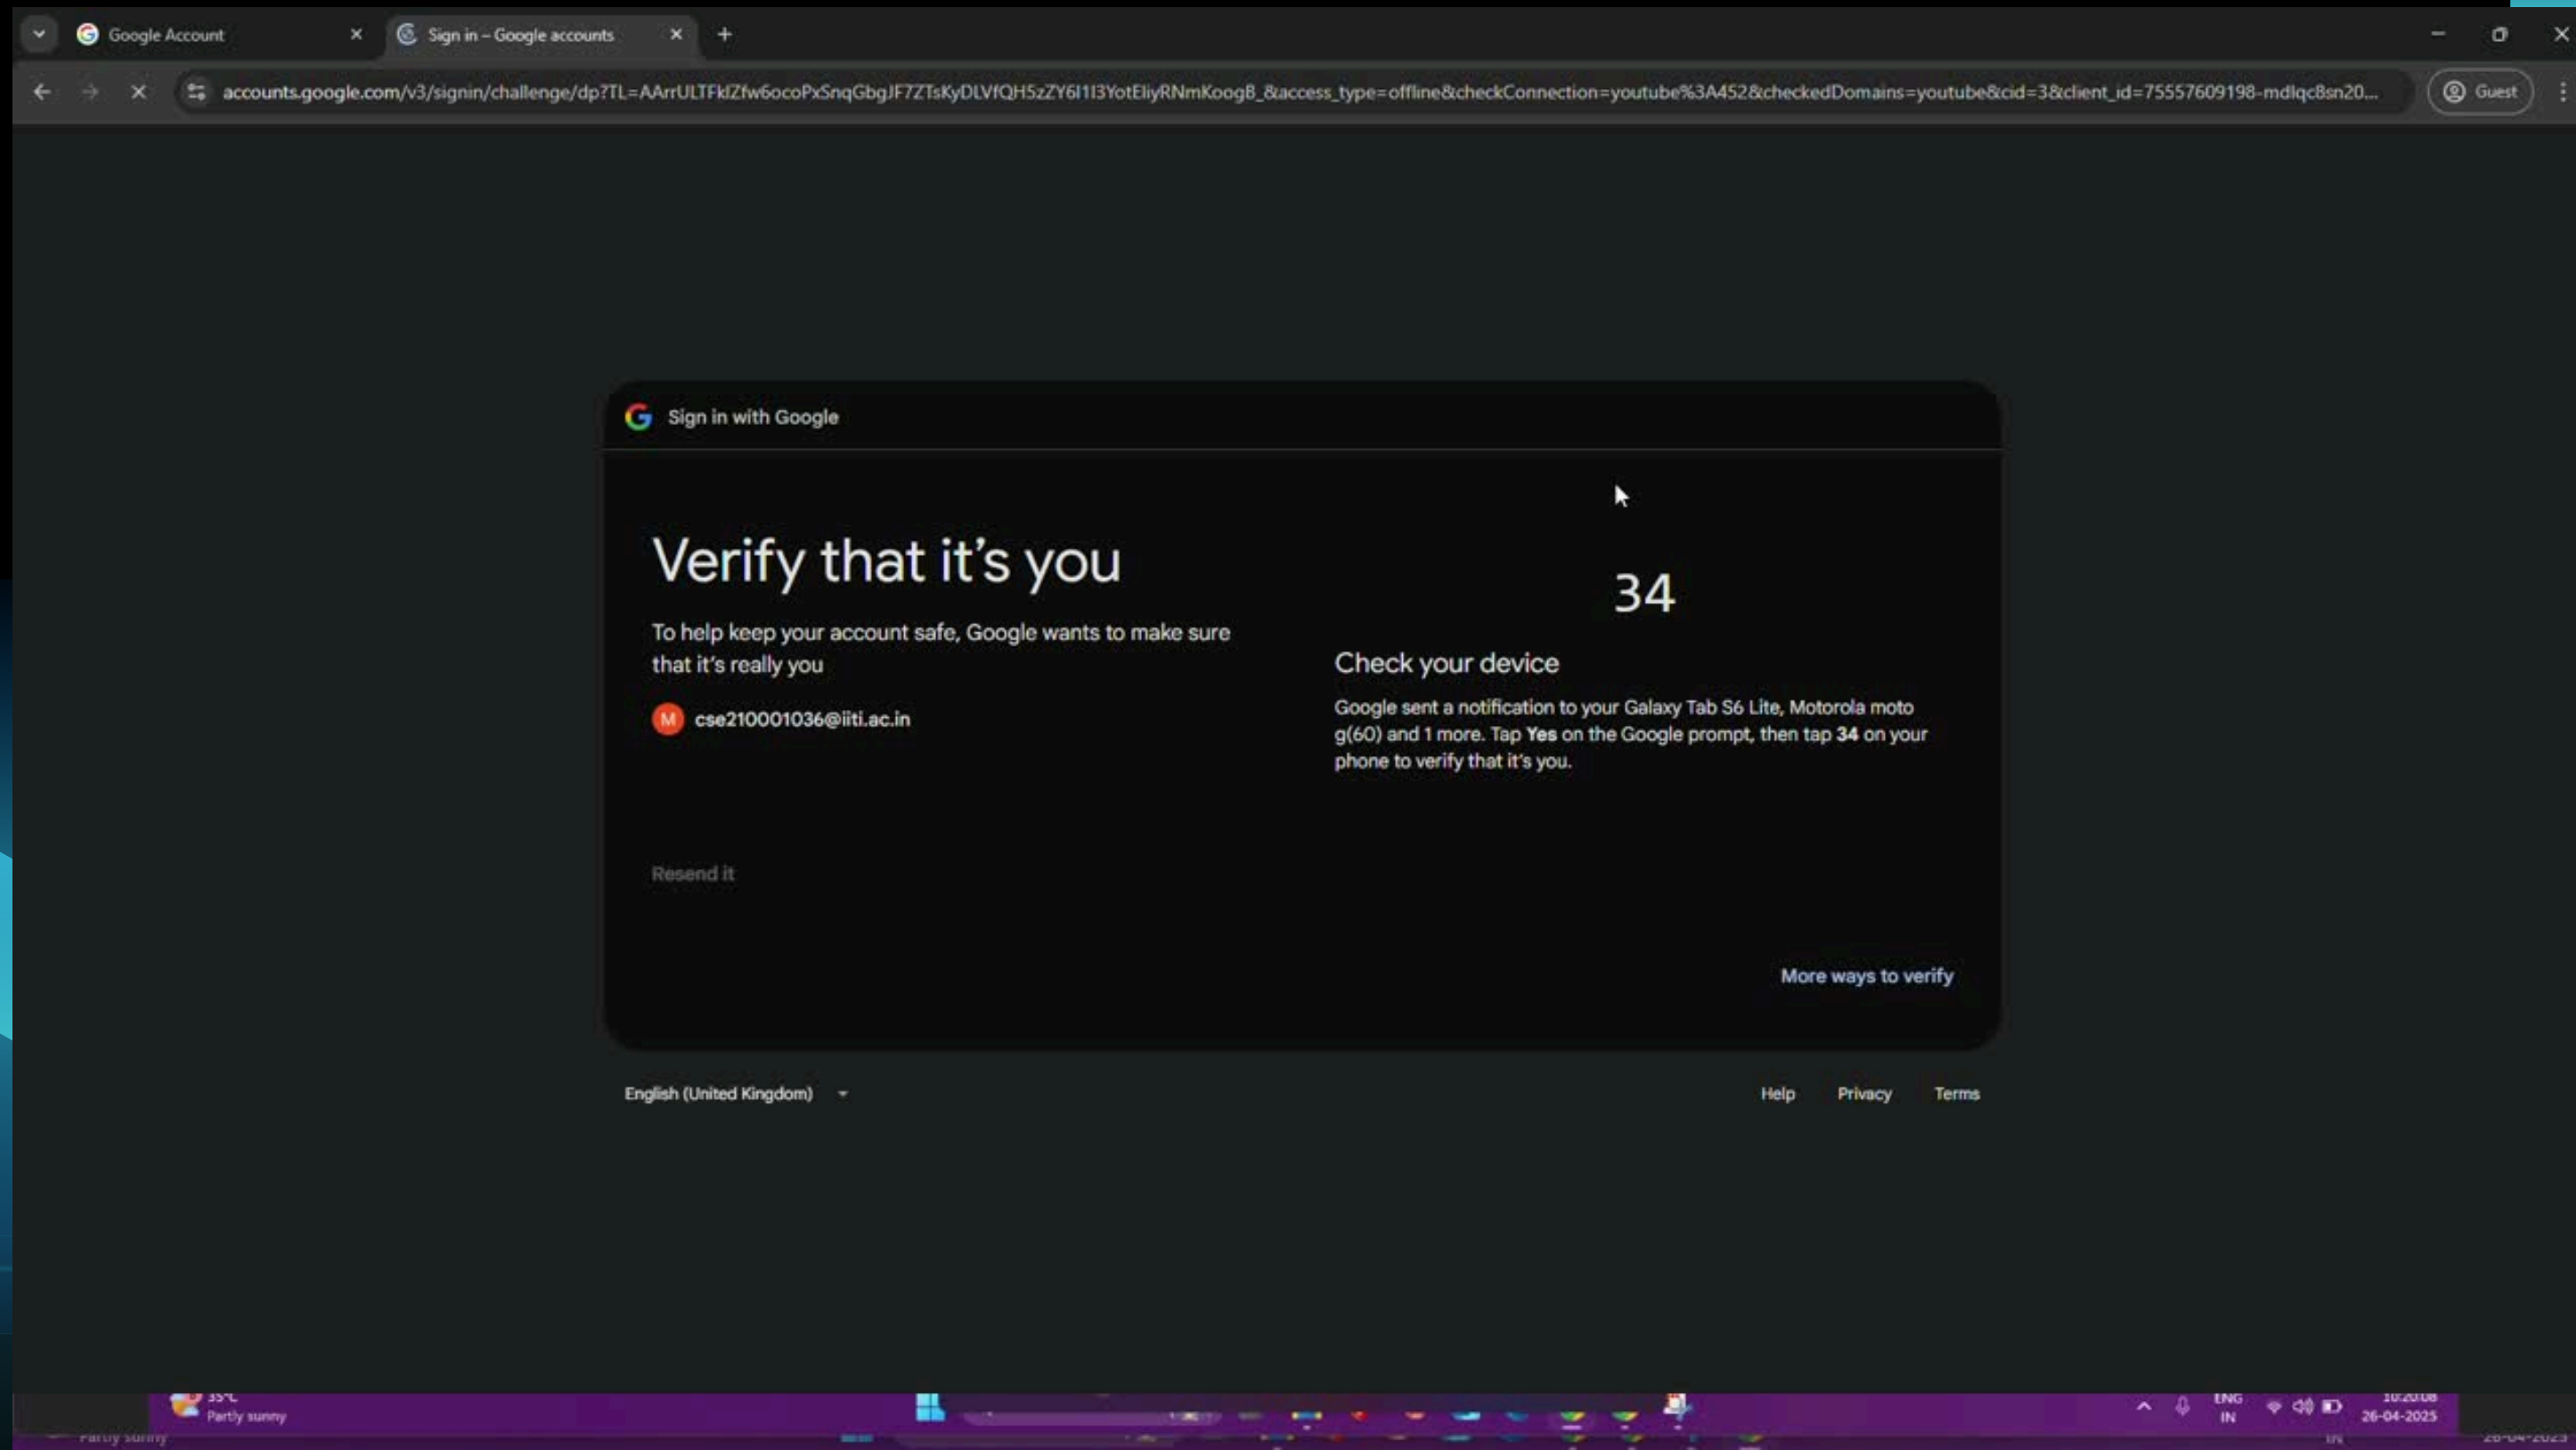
Google Account
Sign in – Google accounts
accounts.google.com/v3/signin/challenge/dp?TL=AArrULTFklZfw6ocoPxSnqGbgJF7ZTsKyDLVfQH5zZY6I1I3YotEliyRNmKoogB_&access_type=offline&checkConnection=youtube%3A452&checkedDomains=youtube&cid=3&client_id=75557609198-mdlqc8sn20...
Guest

Sign in with Google

Verify that it’s you

To help keep your account safe, Google wants to make sure that it’s really you

M cse210001036@iiti.ac.in

Resend it

34

Check your device

Google sent a notification to your Galaxy Tab S6 Lite, Motorola moto g(60) and 1 more. Tap **Yes** on the Google prompt, then tap **34** on your phone to verify that it’s you.

More ways to verify

English (United Kingdom)

Help Privacy Terms

35°C
Partly sunny

ENG
IN
10:20:08
26-04-2025